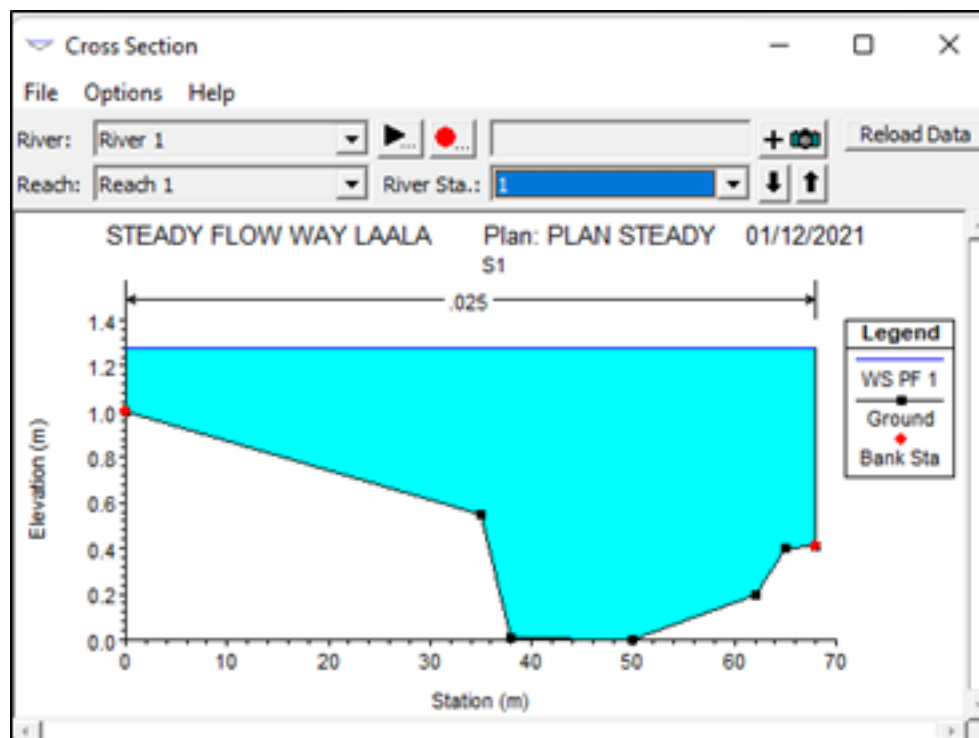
Cross Section

File Options Help

River: River 1

Reach: Reach 1

River Sta.: 1

Reload Data

STEADY FLOW WAY LAALA Plan: PLAN STEADY 01/12/2021

S1

.025

Legend

WS PF 1

Ground

Bank Sta

Elevation (m)

1.4
1.2
1.0
0.8
0.6
0.4
0.2
0.0

0 10 20 30 40 50 60 70

Station (m)